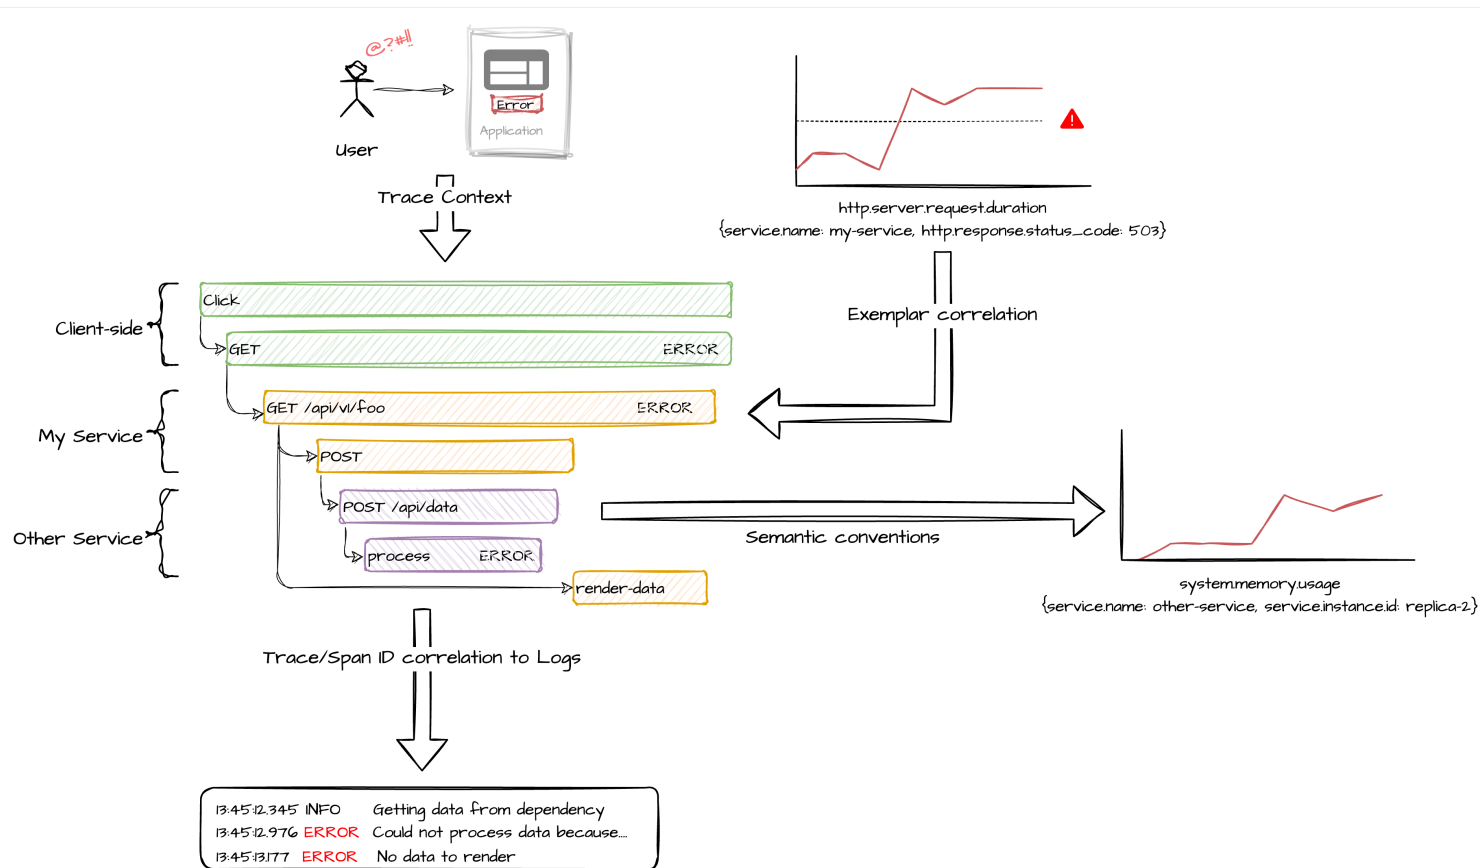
@?#!!

Error

Application

User

Trace Context

http.server.request.duration
{service.name: my-service, http.response.status_code: 503}

Exemplar correlation

Client-side

Click

GET ERROR

My Service

GET /api/v1/foo ERROR

POST

Other Service

POST /api/data

process ERROR

render-data

Semantic conventions

system.memory.usage
{service.name: other-service, service.instance.id: replica-2}

Trace/Span ID correlation to Logs

13:45:12.345 INFO Getting data from dependency
13:45:12.976 ERROR Could not process data because...
13:45:13.177 ERROR No data to render